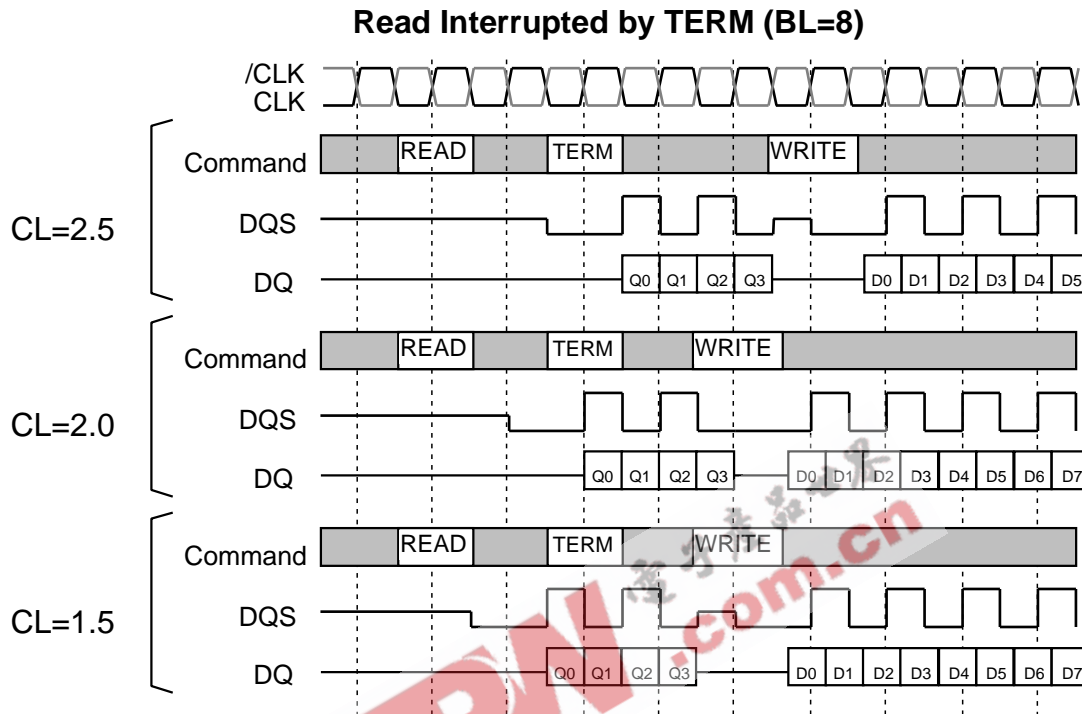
Read Interrupted by TERM (BL=8)

/CLK
CLK

Command READ TERM WRITE
CL=2.5 DQS
DQ Q0 Q1 Q2 Q3 D0 D1 D2 D3 D4 D5

Command READ TERM WRITE
CL=2.0 DQS
DQ Q0 Q1 Q2 Q3 D0 D1 D2 D3 D4 D5 D6 D7

Command READ TERM WRITE
CL=1.5 DQS
DQ Q0 Q1 Q2 Q3 D0 D1 D2 D3 D4 D5 D6 D7

.com.cn